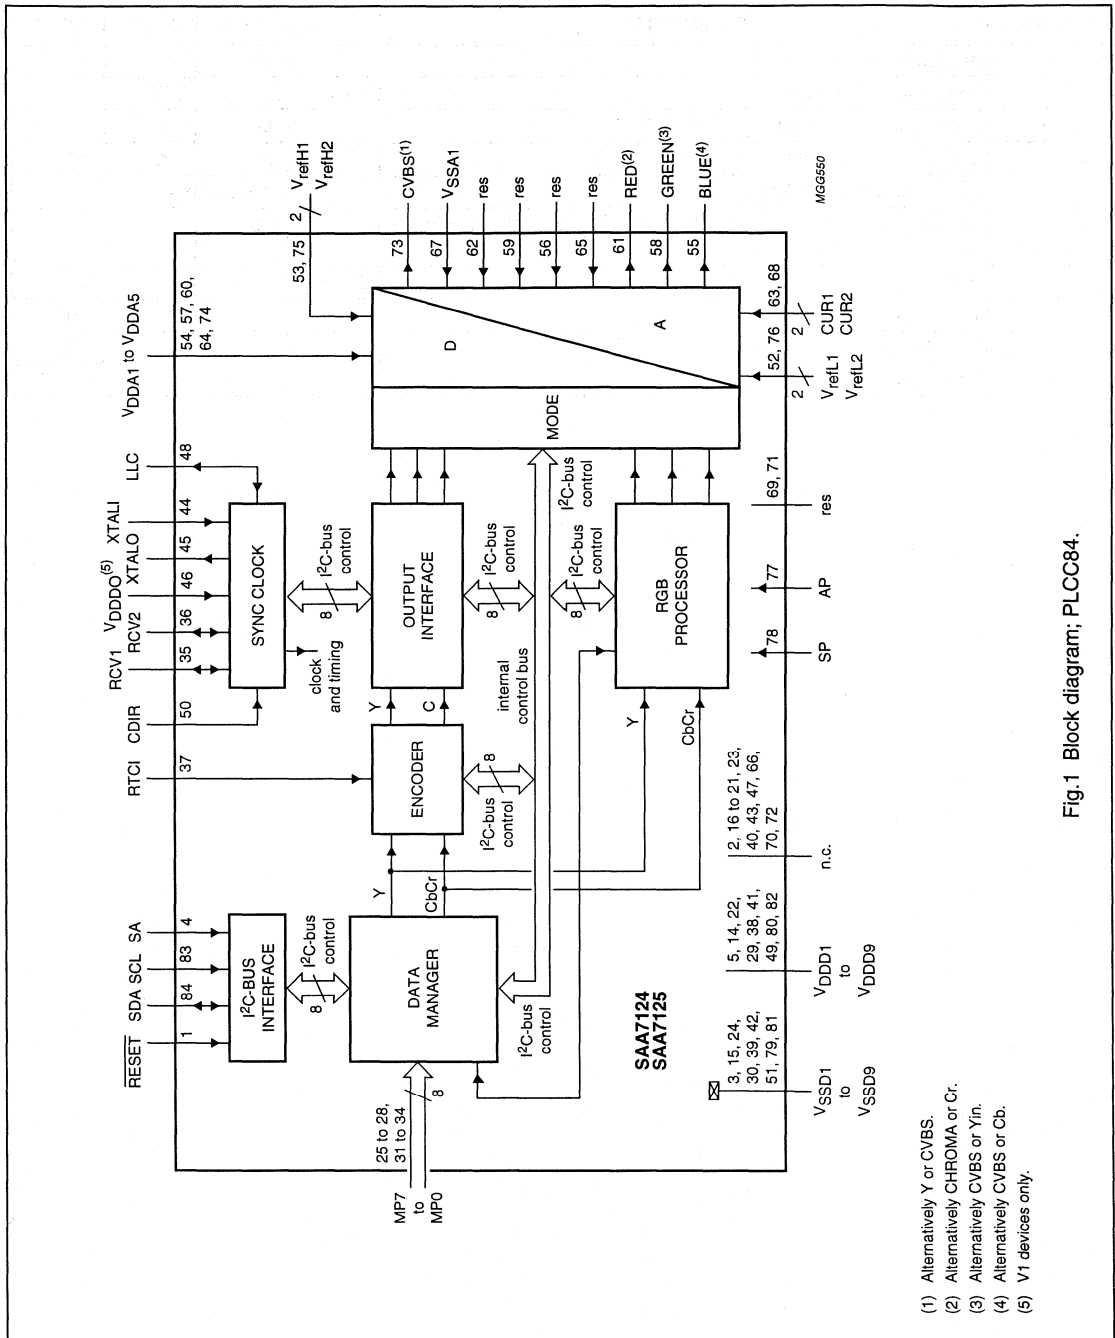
$\overline{RESET}$
SDA
SCL
SA
RTCI
CDIR
RCV1
RCV2
$V_{DDDO}^{(5)}$
XTALO
XTALI
LLC
$V_{DDA1}$ to $V_{DDA5}$
1
84
83
4
37
50
35
36
46
45
44
48
54, 57, 60, 64, 74
53, 75
2
$V_{refH1}$
$V_{refH2}$
$I^2C$-BUS INTERFACE
SYNC CLOCK
clock and timing
8
$I^2C$-bus control
$I^2C$-bus control
8
DATA MANAGER
Y
CbCr
ENCODER
$I^2C$-bus control
8
Y
C
OUTPUT INTERFACE
8
$I^2C$-bus control
internal control bus
$I^2C$-bus control
8
$I^2C$-bus control
RGB PROCESSOR
Y
CbCr
MODE
D
A
73
67
62
59
56
65
61
58
55
$CVBS^{(1)}$
$V_{SSA1}$
res
res
res
res
$RED^{(2)}$
$GREEN^{(3)}$
$BLUE^{(4)}$
MGG550
52, 76
2
$V_{refL1}$
$V_{refL2}$
63, 68
2
CUR1
CUR2
69, 71
res
77
AP
78
SP
2, 16 to 21, 23, 40, 43, 47, 66, 70, 72
n.c.
5, 14, 22, 29, 38, 41, 49, 80, 82
$V_{DDD1}$ to $V_{DDD9}$
3, 15, 24, 30, 39, 42, 51, 79, 81
$V_{SSD1}$ to $V_{SSD9}$
SAA7124
SAA7125
$I^2C$-bus control
8
25 to 28, 31 to 34
MP7 to MP0

(1) Alternatively Y or CVBS.
(2) Alternatively CHROMA or Cr.
(3) Alternatively CVBS or Yin.
(4) Alternatively CVBS or Cb.
(5) V1 devices only.

Fig.1 Block diagram; PLCC84.